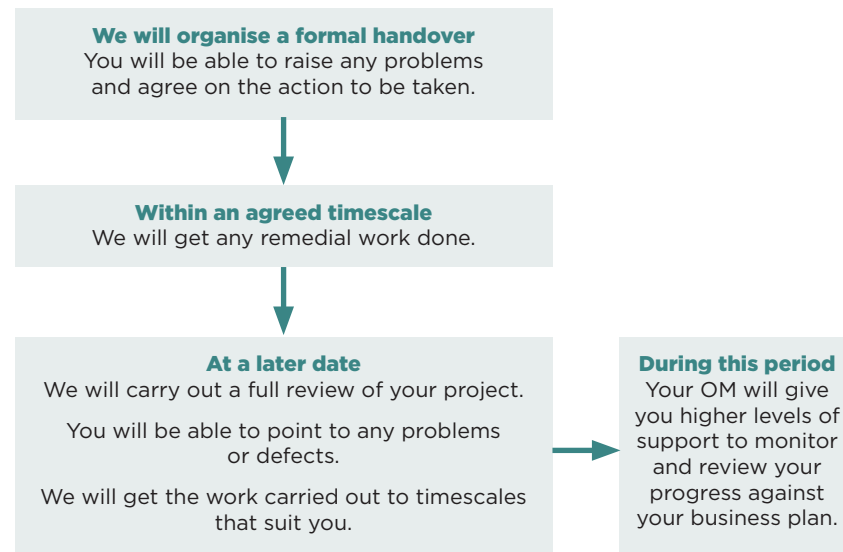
We will organise a formal handover
You will be able to raise any problems and agree on the action to be taken.

Within an agreed timescale
We will get any remedial work done.

At a later date
We will carry out a full review of your project.

You will be able to point to any problems or defects.

We will get the work carried out to timescales that suit you.

During this period
Your OM will give you higher levels of support to monitor and review your progress against your business plan.